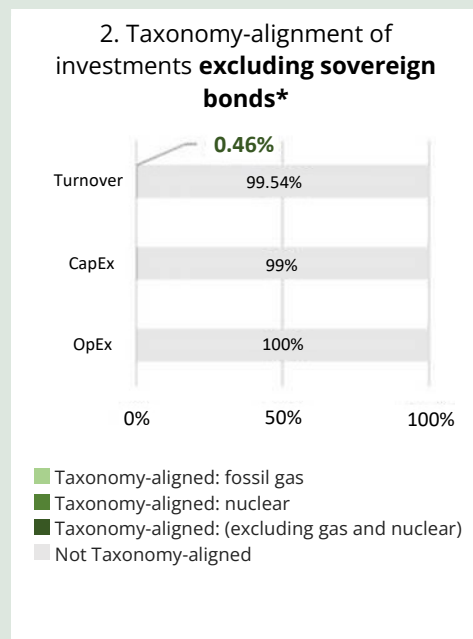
2. Taxonomy-alignment of investments **excluding sovereign bonds***

0.46%

Turnover 99.54%

CapEx 99%

OpEx 100%

0% 50% 100%

Taxonomy-aligned: fossil gas
Taxonomy-aligned: nuclear
Taxonomy-aligned: (excluding gas and nuclear)
Not Taxonomy-aligned